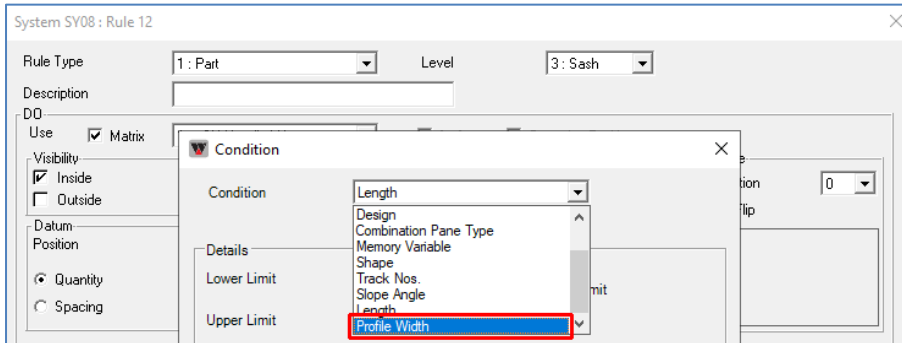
System SY08 : Rule 12

Rule Type
1 : Part
Level
3 : Sash
Description
DO
Use
Matrix
Visibility
Inside
Outside
Datum
Position
Quantity
Spacing

Condition
Condition
Length
Design
Combination Pane Type
Memory Variable
Shape
Track Nos.
Slope Angle
Length
Profile Width
Details
Lower Limit
Upper Limit
imit
e
tion
0
Flip